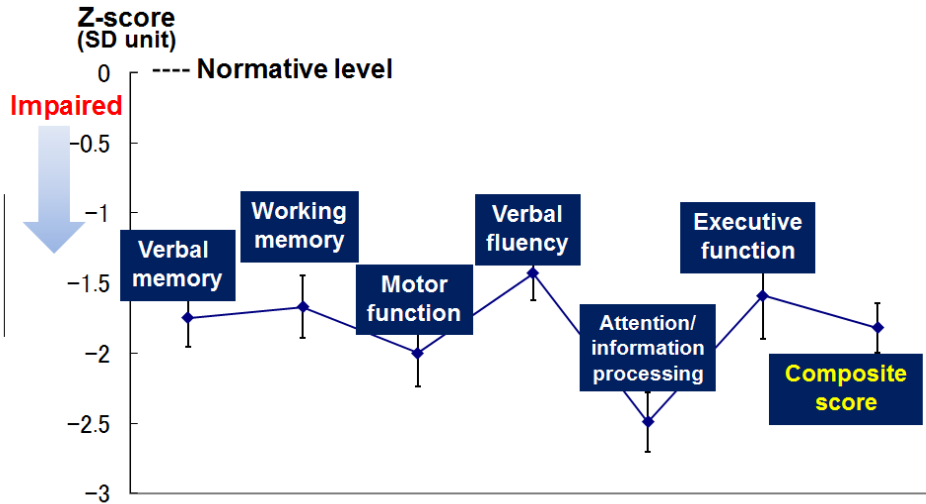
Z-score
(SD unit)

---- Normative level

Impaired

0
−0.5
−1
−1.5
−2
−2.5
−3

Verbal memory
Working memory
Motor function
Verbal fluency
Attention/ information processing
Executive function
Composite score